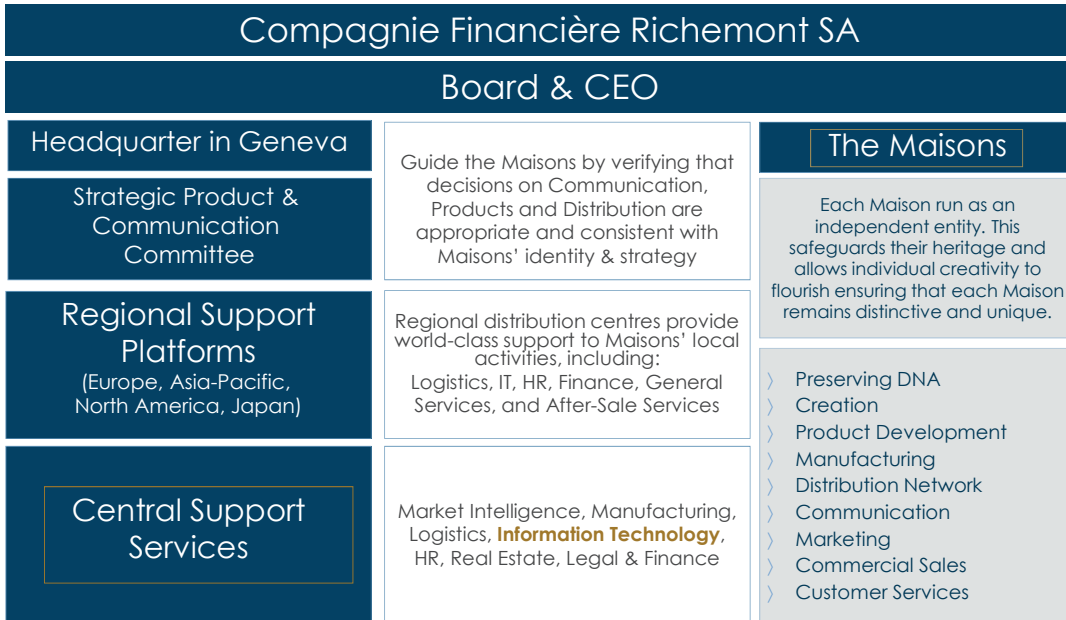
Compagnie Financière Richemont SA

Board & CEO

Headquarter in Geneva

Strategic Product & Communication Committee

Guide the Maisons by verifying that decisions on Communication, Products and Distribution are appropriate and consistent with Maisons' identity & strategy

Regional Support Platforms
(Europe, Asia-Pacific, North America, Japan)

Regional distribution centres provide world-class support to Maisons' local activities, including:
Logistics, IT, HR, Finance, General Services, and After-Sale Services

Central Support Services

Market Intelligence, Manufacturing, Logistics, Information Technology, HR, Real Estate, Legal & Finance

The Maisons

Each Maison run as an independent entity. This safeguards their heritage and allows individual creativity to flourish ensuring that each Maison remains distinctive and unique.

〉 Preserving DNA
〉 Creation
〉 Product Development
〉 Manufacturing
〉 Distribution Network
〉 Communication
〉 Marketing
〉 Commercial Sales
〉 Customer Services